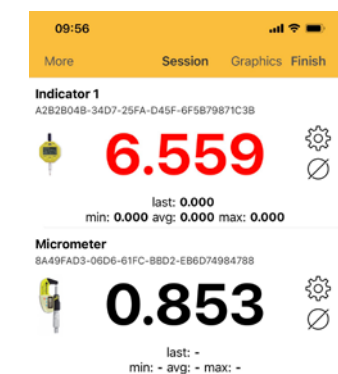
09:56

More Session Graphics Finish

Indicator 1
A2B2B04B-34D7-25FA-D45F-6F5B79871C3B

6.559

last: 0.000
min: 0.000 avg: 0.000 max: 0.000

Micrometer
8A49FAD3-06D6-61FC-B8D2-EB6D74984788

0.853

last: -
min: - avg: - max: -